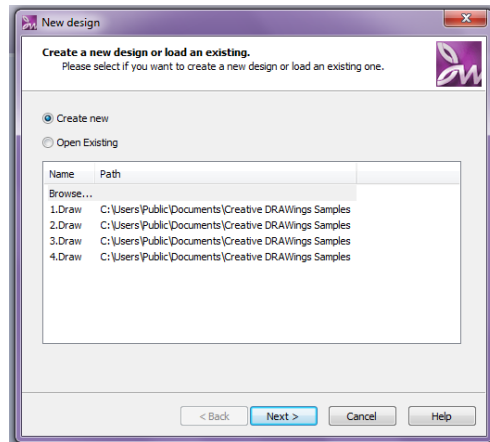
New design

Create a new design or load an existing.
Please select if you want to create a new design or load an existing one.

Create new

Open Existing

| Name | Path |
|---|---|
| Browse... | |
| 1.Draw | C:\Users\Public\Documents\Creative DRAWings Samples |
| 2.Draw | C:\Users\Public\Documents\Creative DRAWings Samples |
| 3.Draw | C:\Users\Public\Documents\Creative DRAWings Samples |
| 4.Draw | C:\Users\Public\Documents\Creative DRAWings Samples |

< Back
Next >
Cancel
Help